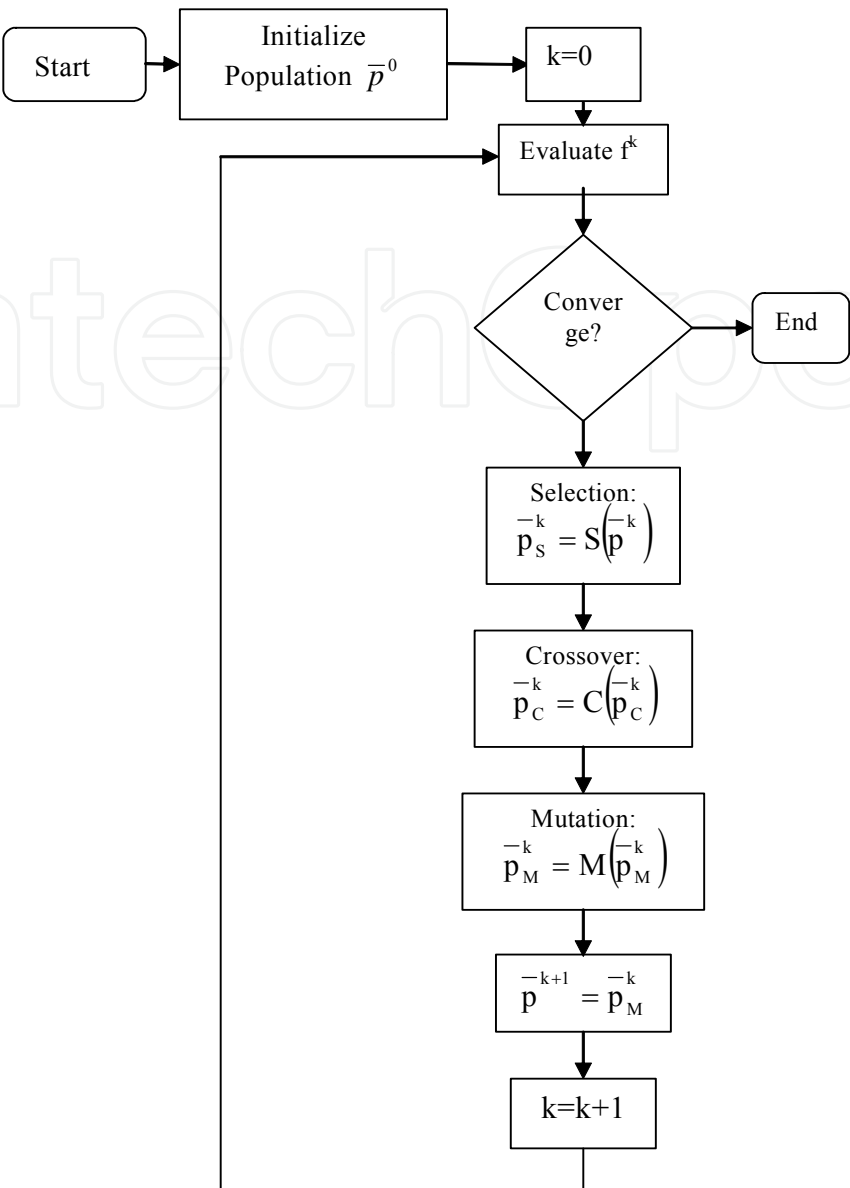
Start

Initialize Population $\overline{p}^0$

k=0

Evaluate $f^k$

Conver ge?

End

Selection: $\overline{p}_S^k = S(\overline{p}^k)$

Crossover: $\overline{p}_C^k = C(\overline{p}_C^k)$

Mutation: $\overline{p}_M^k = M(\overline{p}_M^k)$

$\overline{p}^{k+1} = \overline{p}_M^k$

k=k+1